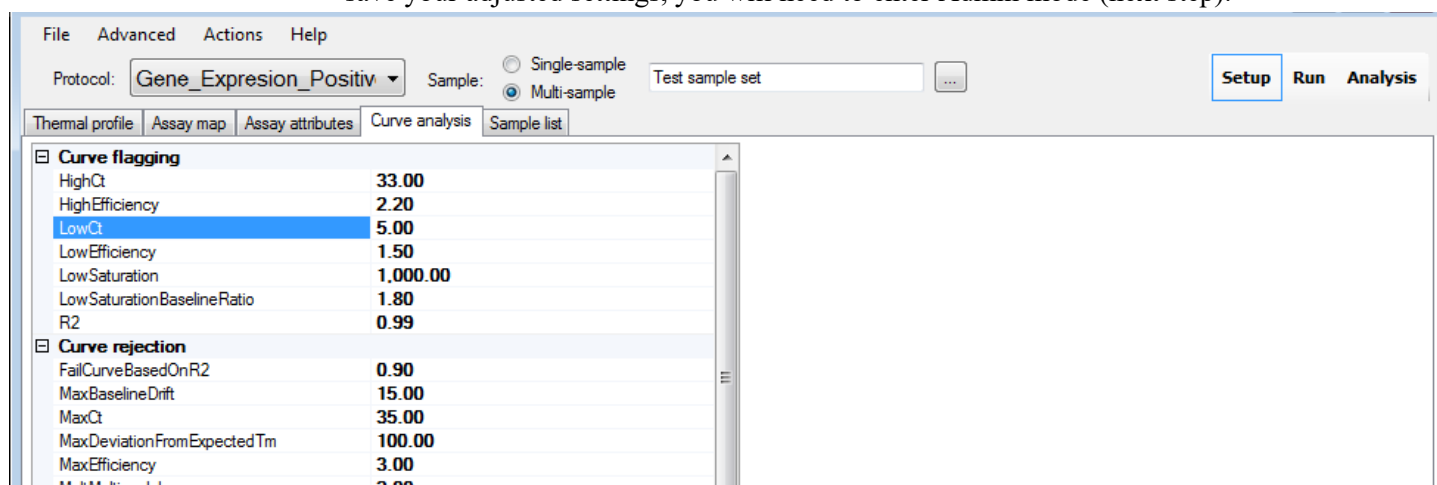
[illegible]

File Advanced Actions Help

Protocol: Gene_Expresion_Positiv Sample: Single-sample Multi-sample Test sample set ... Setup Run Analysis

Thermal profile | Assay map | Assay attributes | Curve analysis | Sample list

| Curve flagging | |
|---|---|
| HighCt | 33.00 |
| HighEfficiency | 2.20 |
| LowCt | 5.00 |
| LowEfficiency | 1.50 |
| LowSaturation | 1,000.00 |
| LowSaturationBaselineRatio | 1.80 |
| R2 | 0.99 |
| **Curve rejection** | |
| FailCurveBasedOnR2 | 0.90 |
| MaxBaselineDrift | 15.00 |
| MaxCt | 35.00 |
| MaxDeviationFromExpectedTm | 100.00 |
| MaxEfficiency | 3.00 |
| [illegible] | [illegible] |